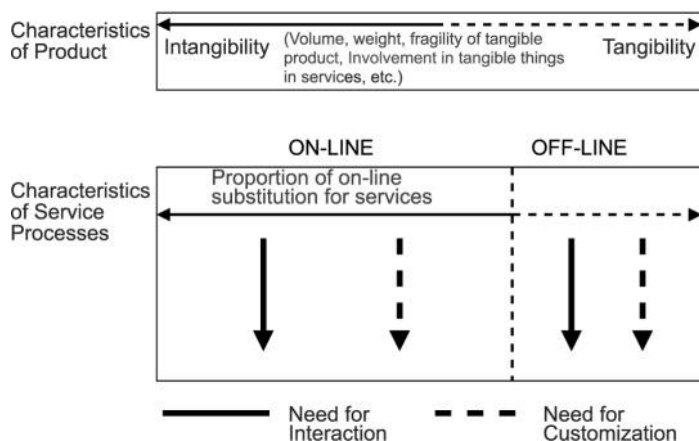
Characteristics of Product

Intangibility

(Volume, weight, fragility of tangible product, Involvement in tangible things in services, etc.)

Tangibility

ON-LINE

OFF-LINE

Characteristics of Service Processes

Proportion of on-line substitution for services

Need for Interaction

Need for Customization